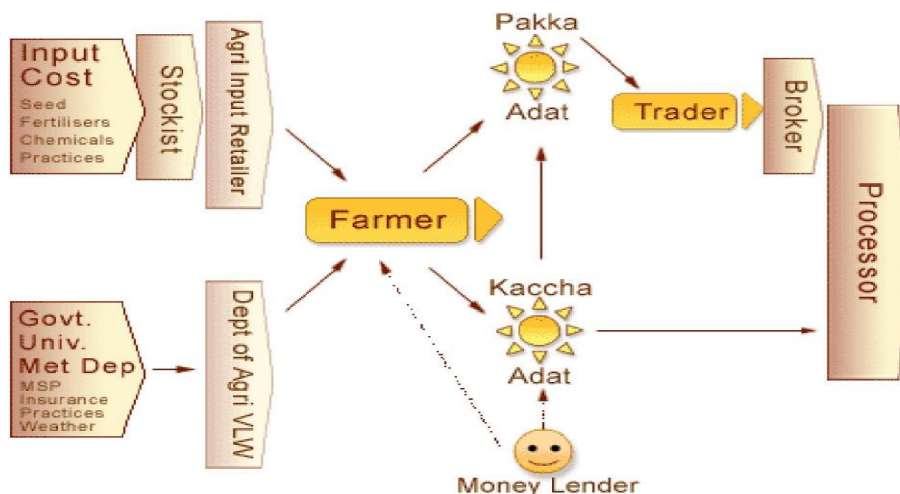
Input Cost
Seed
Fertilisers
Chemicals
Practices

Stockist

Agri Input Retailer

Govt.
Univ.
Met Dep
MSP
Insurance
Practices
Weather

Dept of Agri VLW

Farmer

Pakka
Adat

Trader

Broker

Kaccha
Adat

Processor

Money Lender